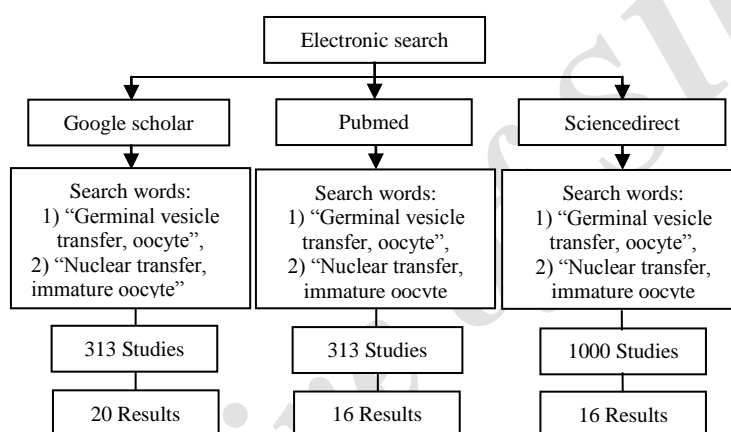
Electronic search

Google scholar

Pubmed

Sciencedirect

Search words:
1) "Germinal vesicle transfer, oocyte",
2) "Nuclear transfer, immature oocyte"

Search words:
1) "Germinal vesicle transfer, oocyte",
2) "Nuclear transfer, immature oocyte

Search words:
1) "Germinal vesicle transfer, oocyte",
2) "Nuclear transfer, immature oocyte

313 Studies

313 Studies

1000 Studies

20 Results

16 Results

16 Results